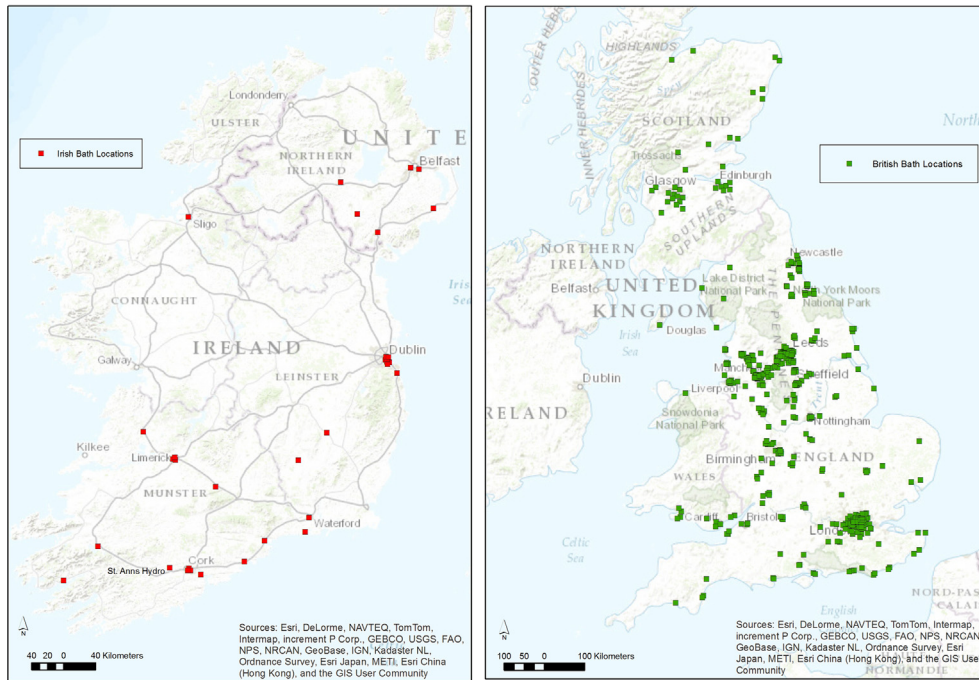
Irish Bath Locations

Londonderry
ULSTER
UNITE
NORTHERN IRELAND
Belfast
Sligo
CONNAUGHT
IRELAND
Dublin
Irish Sea
Galway
LEINSTER
Kilkee
Limerick
MUNSTER
Waterford
St. Anns Hydro
Cork

N

40 20 0 40 Kilometers

Sources: Esri, DeLorme, NAVTEQ, TomTom, Intermap, increment P Corp., GEBCO, USGS, FAO, NPS, NRCAN, GeoBase, IGN, Kadaster NL, Ordnance Survey, Esri Japan, METI, Esri China (Hong Kong), and the GIS User Community

British Bath Locations

OUTER HEBRIDES
HIGHLANDS
INNER HEBRIDES
SCOTLAND
North
Trossachs
Glasgow
Edinburgh
SOUTHERN UPLANDS
NORTHERN IRELAND
Newcastle
Belfast
UNITED KINGDOM
Lake District National Park
THE PENNINES
North York Moors National Park
Irish Sea
Douglas
Leeds
Manchester
Sheffield
Dublin
Liverpool
IRELAND
Snowdonia National Park
Nottingham
WALES
Birmingham
ENGLAND
Cardiff
Bristol
London
Celtic Sea
English
NORD-PAS-CALAIS
NORMANDIE

N

100 50 0 100 Kilometers

Sources: Esri, DeLorme, NAVTEQ, TomTom, Intermap, increment P Corp., GEBCO, USGS, FAO, NPS, NRCAN, GeoBase, IGN, Kadaster NL, Ordnance Survey, Esri Japan, METI, Esri China (Hong Kong), and the GIS User Community